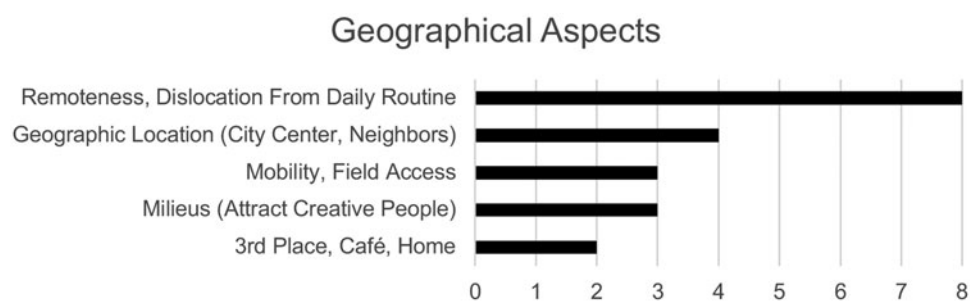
Geographical Aspects

Remoteness, Dislocation From Daily Routine
Geographic Location (City Center, Neighbors)
Mobility, Field Access
Milieus (Attract Creative People)
3rd Place, Café, Home

0 1 2 3 4 5 6 7 8